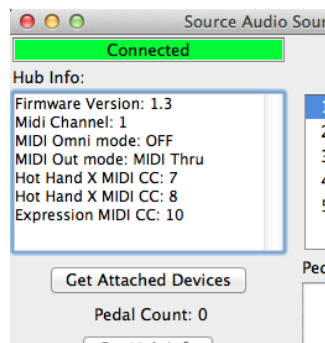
Source Audio Sou

Connected

Hub Info:

Firmware Version: 1.3
Midi Channel: 1
MIDI Omni mode: OFF
MIDI Out mode: MIDI Thru
Hot Hand X MIDI CC: 7
Hot Hand X MIDI CC: 8
Expression MIDI CC: 10

Get Attached Devices

Pedal Count: 0

1
2
3
4
5

Pe